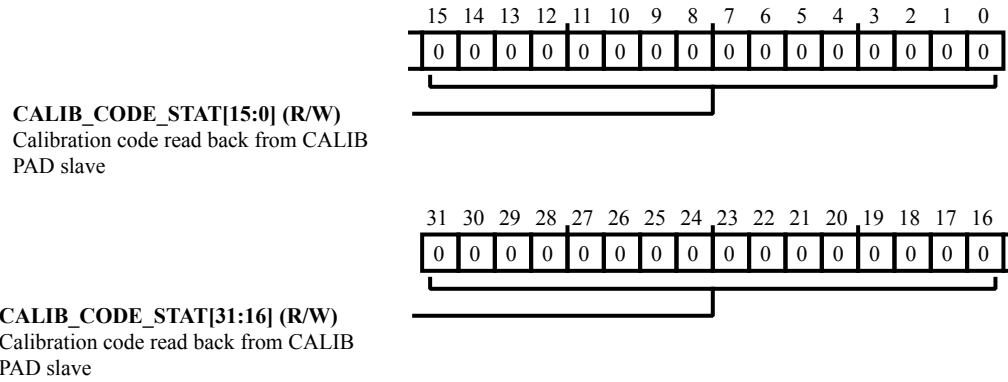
| 15 | 14 | 13 | 12 | 11 | 10 | 9 | 8 | 7 | 6 | 5 | 4 | 3 | 2 | 1 | 0 |
|---|---|---|---|---|---|---|---|---|---|---|---|---|---|---|---|
| 0 | 0 | 0 | 0 | 0 | 0 | 0 | 0 | 0 | 0 | 0 | 0 | 0 | 0 | 0 | 0 |

**CALIB_CODE_STAT[15:0] (R/W)**
Calibration code read back from CALIB PAD slave

| 31 | 30 | 29 | 28 | 27 | 26 | 25 | 24 | 23 | 22 | 21 | 20 | 19 | 18 | 17 | 16 |
|---|---|---|---|---|---|---|---|---|---|---|---|---|---|---|---|
| 0 | 0 | 0 | 0 | 0 | 0 | 0 | 0 | 0 | 0 | 0 | 0 | 0 | 0 | 0 | 0 |

**CALIB_CODE_STAT[31:16] (R/W)**
Calibration code read back from CALIB PAD slave